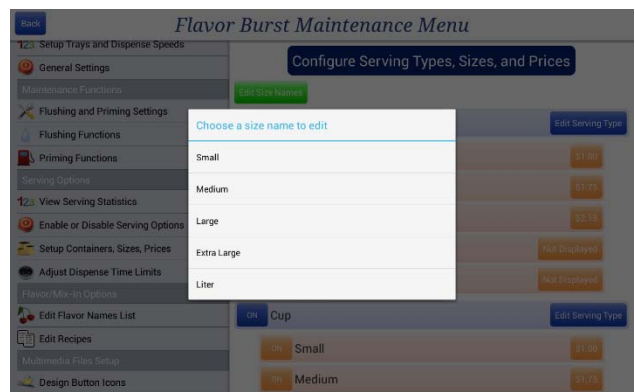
Back

Flavor Burst Maintenance Menu

123 Setup Trays and Dispense Speeds
General Settings
Maintenance Functions
Flushing and Priming Settings
Flushing Functions
Priming Functions
Serving Options
123 View Serving Statistics
Enable or Disable Serving Options
Setup Containers, Sizes, Prices
Adjust Dispense Time Limits
Flavor/Mix-In Options
Edit Flavor Names List
Edit Recipes
Multimedia Files Setup
Design Button Icons

Configure Serving Types, Sizes, and Prices

Edit Size Names

Edit Serving Type

$1.00
$1.25
$1.50
Not Displayed
Not Displayed

Choose a size name to edit
Small
Medium
Large
Extra Large
Liter

ON Cup
Edit Serving Type
ON Small $1.00
ON Medium $1.75